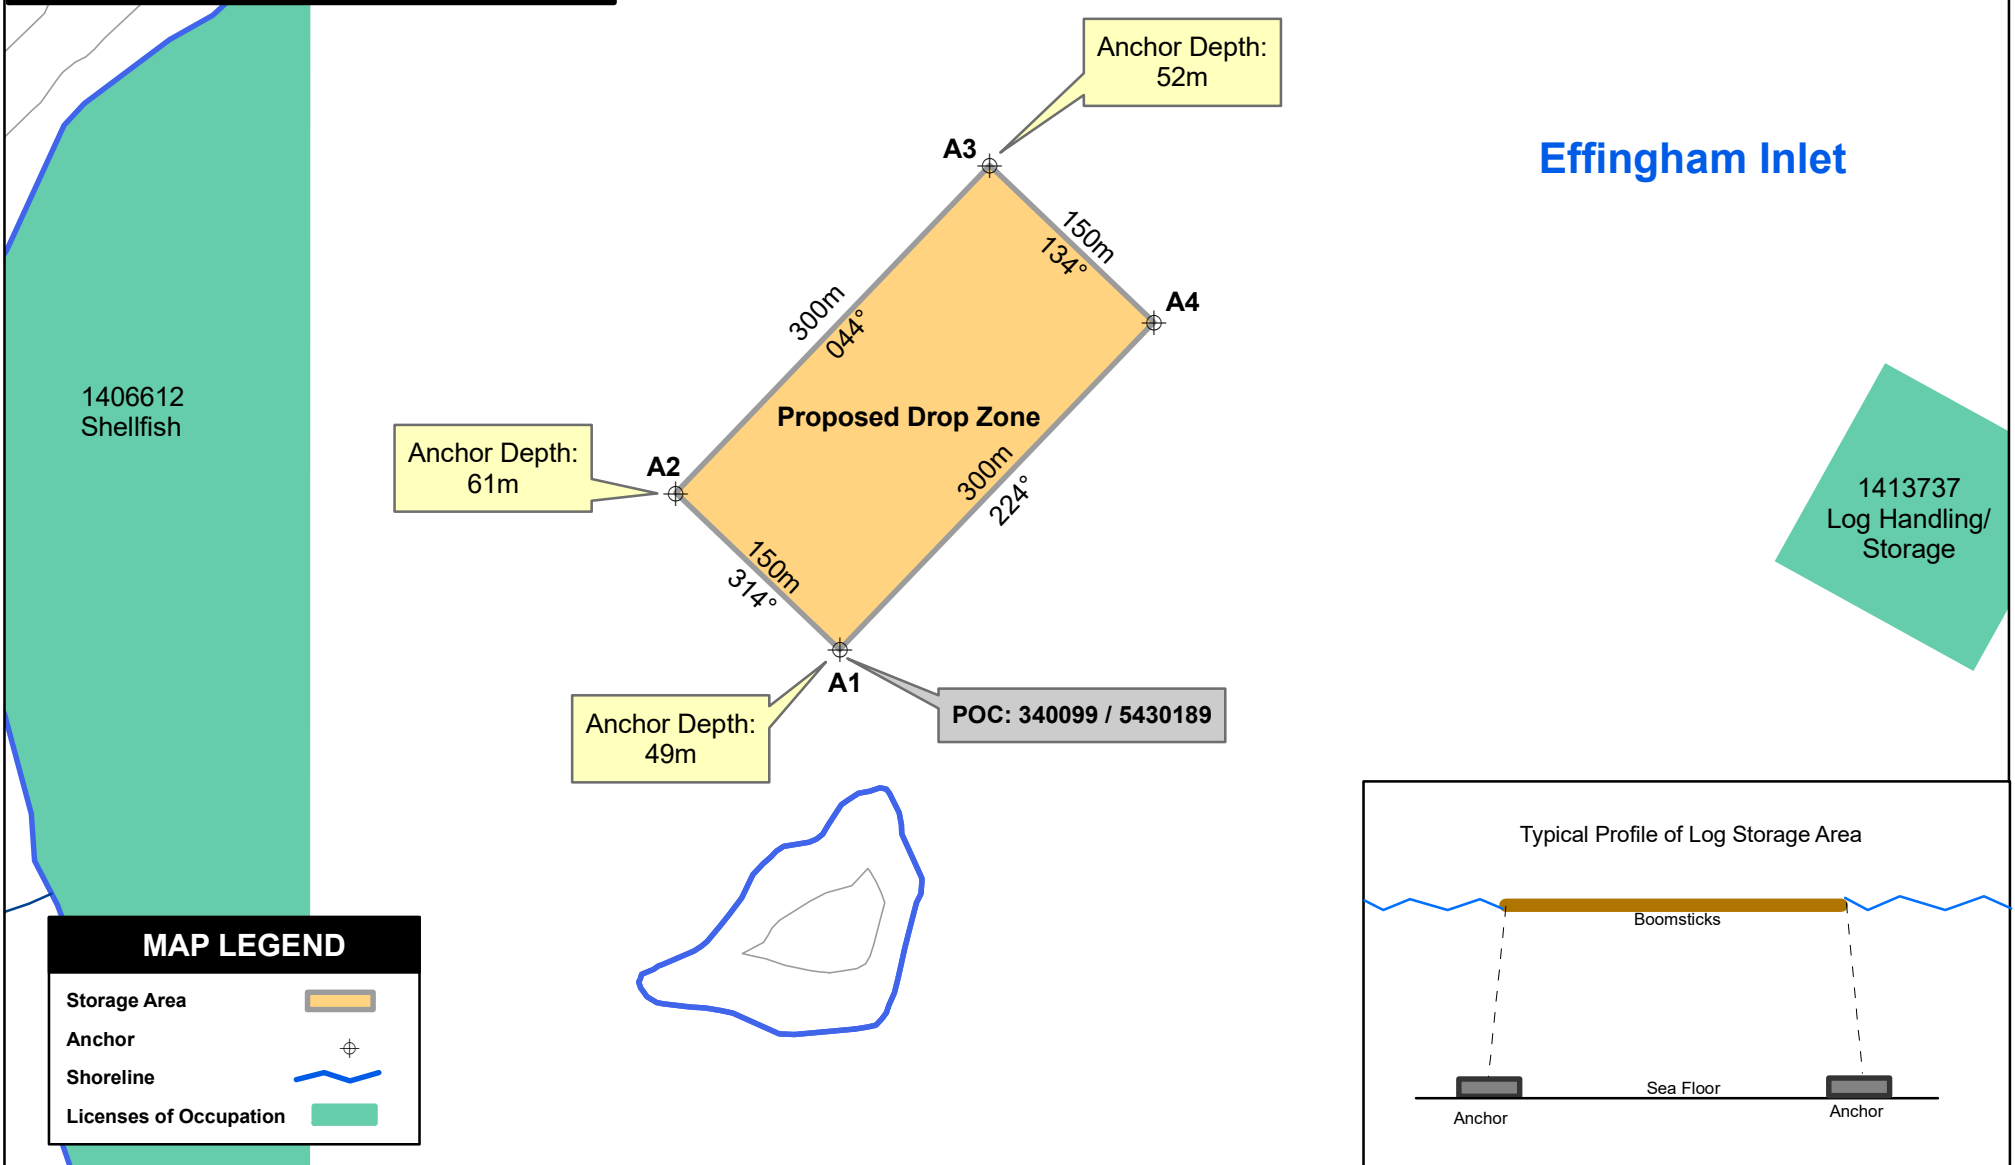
Anchor Depth:
52m

A3

Effingham Inlet

150m
134°

A4

300m
044°

1406612
Shellfish

Proposed Drop Zone

Anchor Depth:
61m

A2

300m
224°

1413737
Log Handling/
Storage

150m
314°

A1

Anchor Depth:
49m

POC: 340099 / 5430189

Typical Profile of Log Storage Area

Boomsticks

Sea Floor

Anchor

Anchor

MAP LEGEND

Storage Area

Anchor

Shoreline

Licenses of Occupation